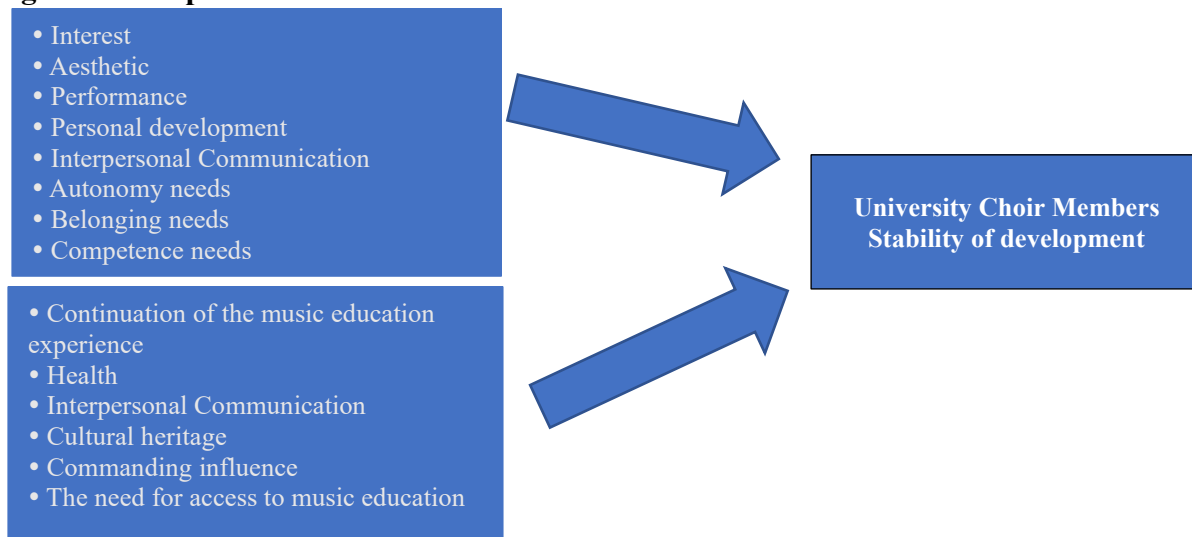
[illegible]

• Interest
• Aesthetic
• Performance
• Personal development
• Interpersonal Communication
• Autonomy needs
• Belonging needs
• Competence needs

• Continuation of the music education experience
• Health
• Interpersonal Communication
• Cultural heritage
• Commanding influence
• The need for access to music education

University Choir Members Stability of development